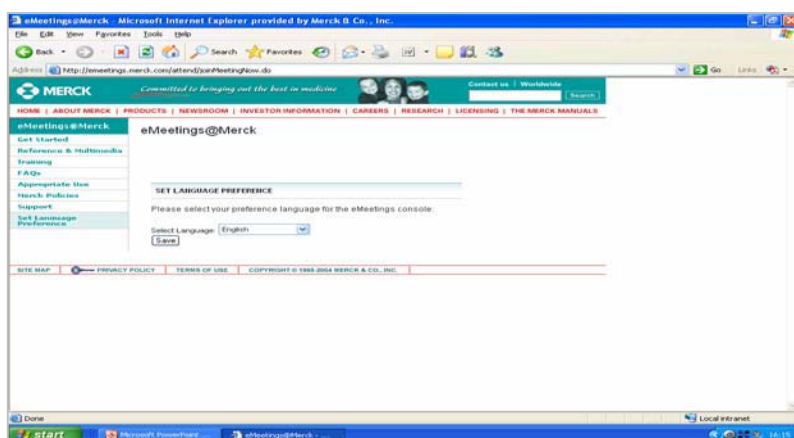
eMeetings@Merck - Microsoft Internet Explorer provided by Merck & Co., Inc.

File Edit View Favorites Tools Help

Back Search Favorites

Address http://emeetings.merck.com/attend/JoinMeetingNow.do

Go Links

MERCK Committed to bringing out the best in medicine

Contact us | Worldwide

Search

HOME | ABOUT MERCK | PRODUCTS | NEWSROOM | INVESTOR INFORMATION | CAREERS | RESEARCH | LICENSING | THE MERCK MANUALS

eMeetings@Merck

Get Started
Reference & Multimedia
Training
FAQs
Appropriate Use
Merck Policies
Support
Set Language Preference

eMeetings@Merck

SET LANGUAGE PREFERENCE

Please select your preference language for the eMeetings console:

Select Language: English

Save

SITE MAP | PRIVACY POLICY | TERMS OF USE | COPYRIGHT © 1995-2004 MERCK & CO., INC.

Done

Local intranet

start

Microsoft PowerPoint ...

eMeetings@Merck - ...

16:15